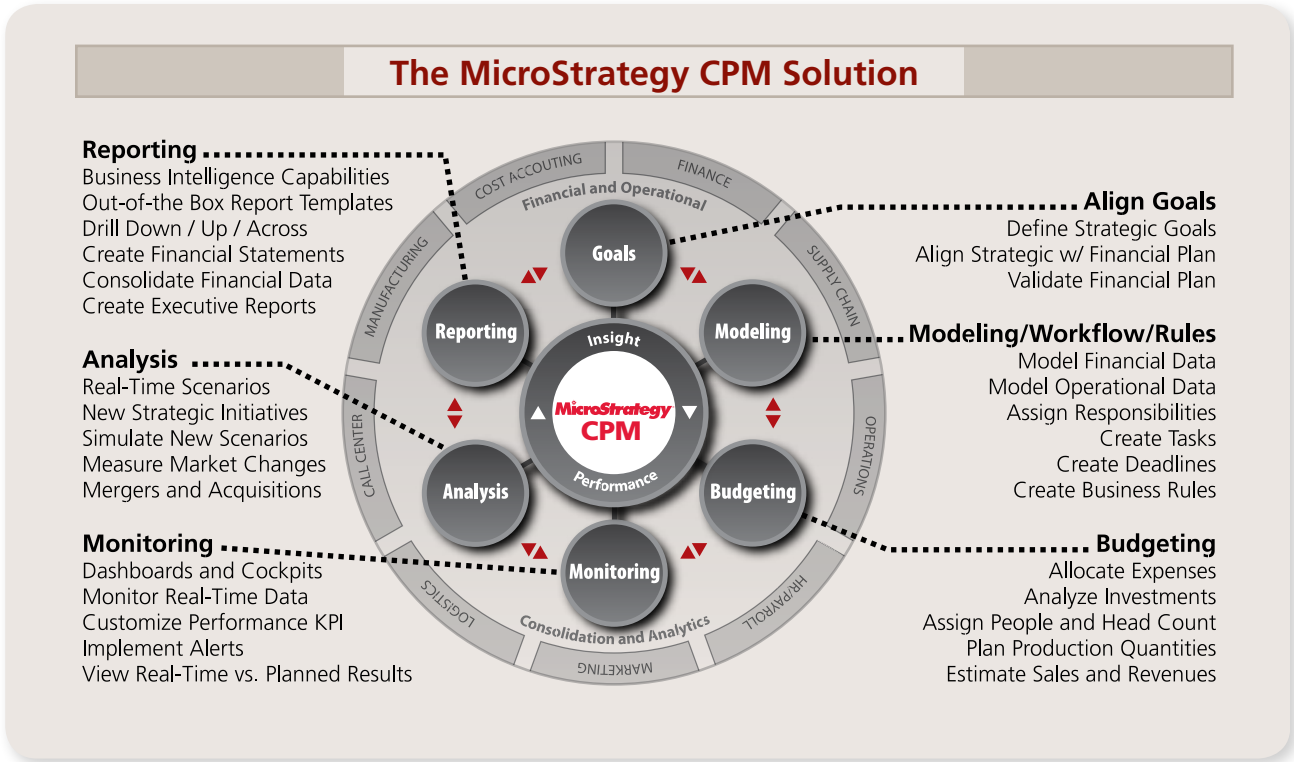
The MicroStrategy CPM Solution

Reporting
Business Intelligence Capabilities
Out-of-the Box Report Templates
Drill Down / Up / Across
Create Financial Statements
Consolidate Financial Data
Create Executive Reports

Analysis
Real-Time Scenarios
New Strategic Initiatives
Simulate New Scenarios
Measure Market Changes
Mergers and Acquisitions

Monitoring
Dashboards and Cockpits
Monitor Real-Time Data
Customize Performance KPI
Implement Alerts
View Real-Time vs. Planned Results

COST ACCOUTING
FINANCE
SUPPLY CHAIN
OPERATIONS
HR/PAYROLL
MARKETING
LOGISTICS
CALL CENTER
MANUFACTURING
Financial and Operational
Consolidation and Analytics

Goals
Modeling
Budgeting
Monitoring
Analysis
Reporting
Insight
MicroStrategy
CPM
Performance

Align Goals
Define Strategic Goals
Align Strategic w/ Financial Plan
Validate Financial Plan

Modeling/Workflow/Rules
Model Financial Data
Model Operational Data
Assign Responsibilities
Create Tasks
Create Deadlines
Create Business Rules

Budgeting
Allocate Expenses
Analyze Investments
Assign People and Head Count
Plan Production Quantities
Estimate Sales and Revenues